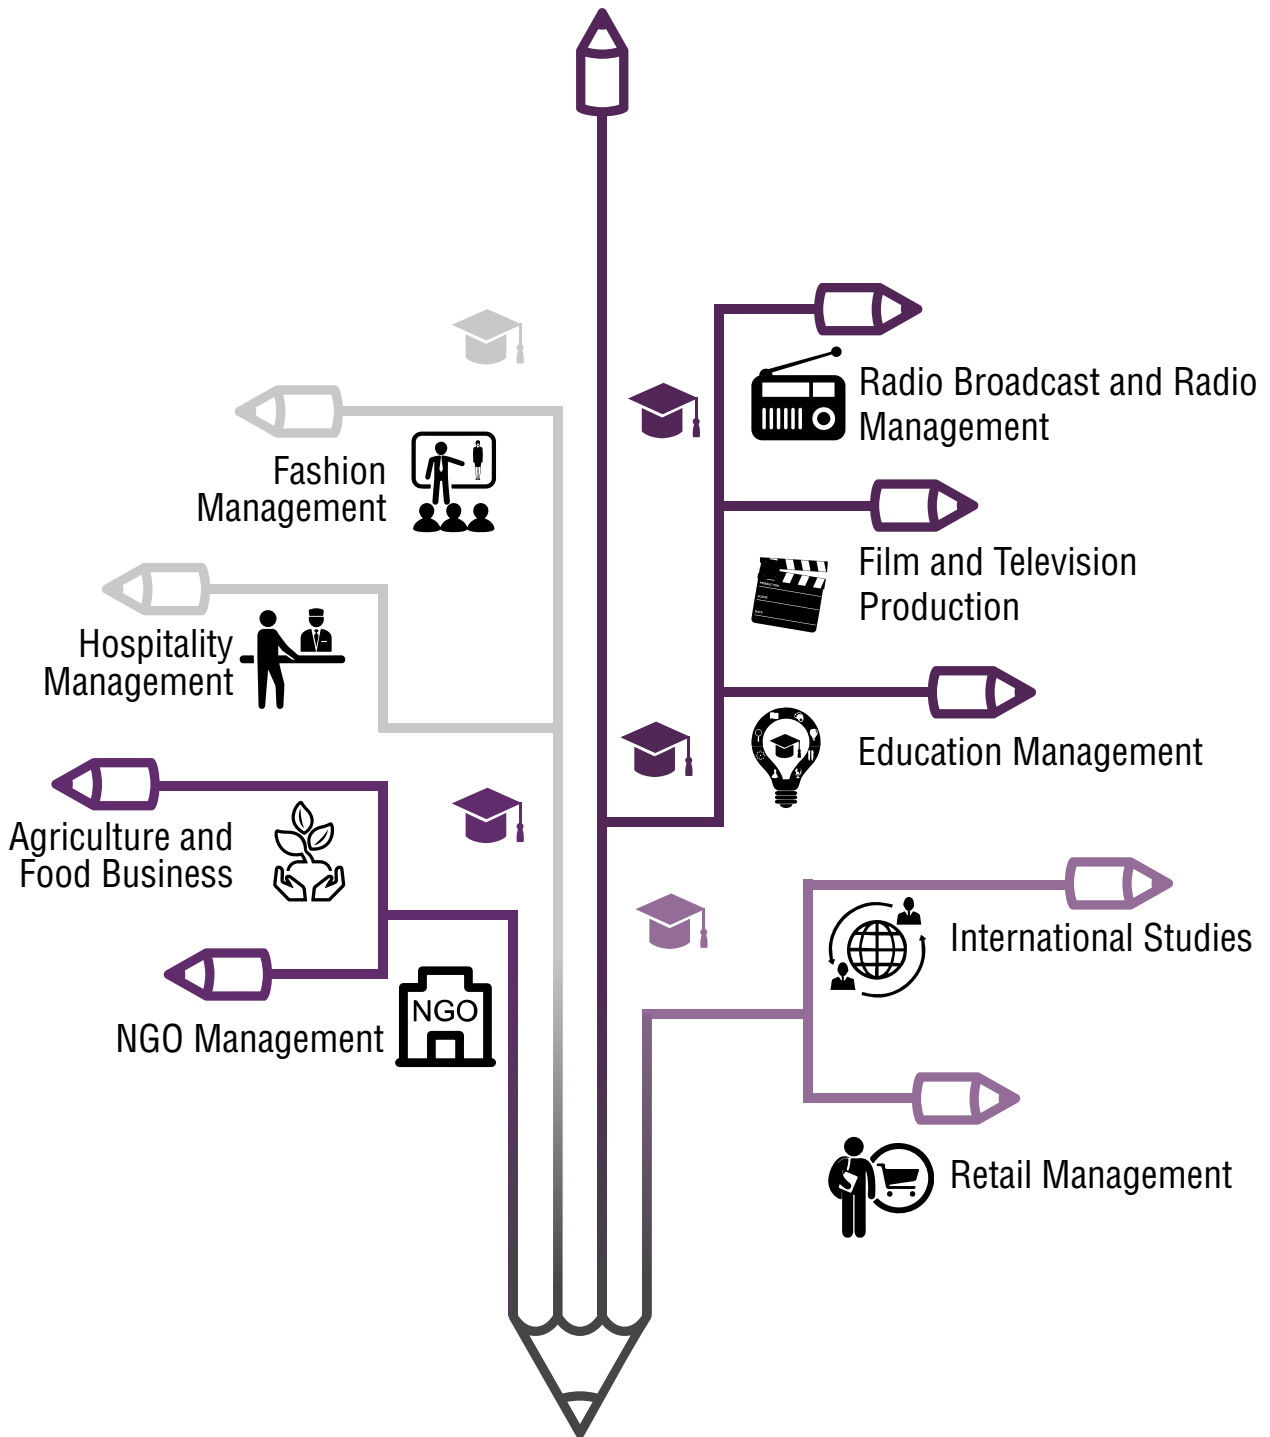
Radio Broadcast and Radio Management

Fashion Management

Film and Television Production

Hospitality Management

Education Management

Agriculture and Food Business

International Studies

NGO

NGO Management

Retail Management